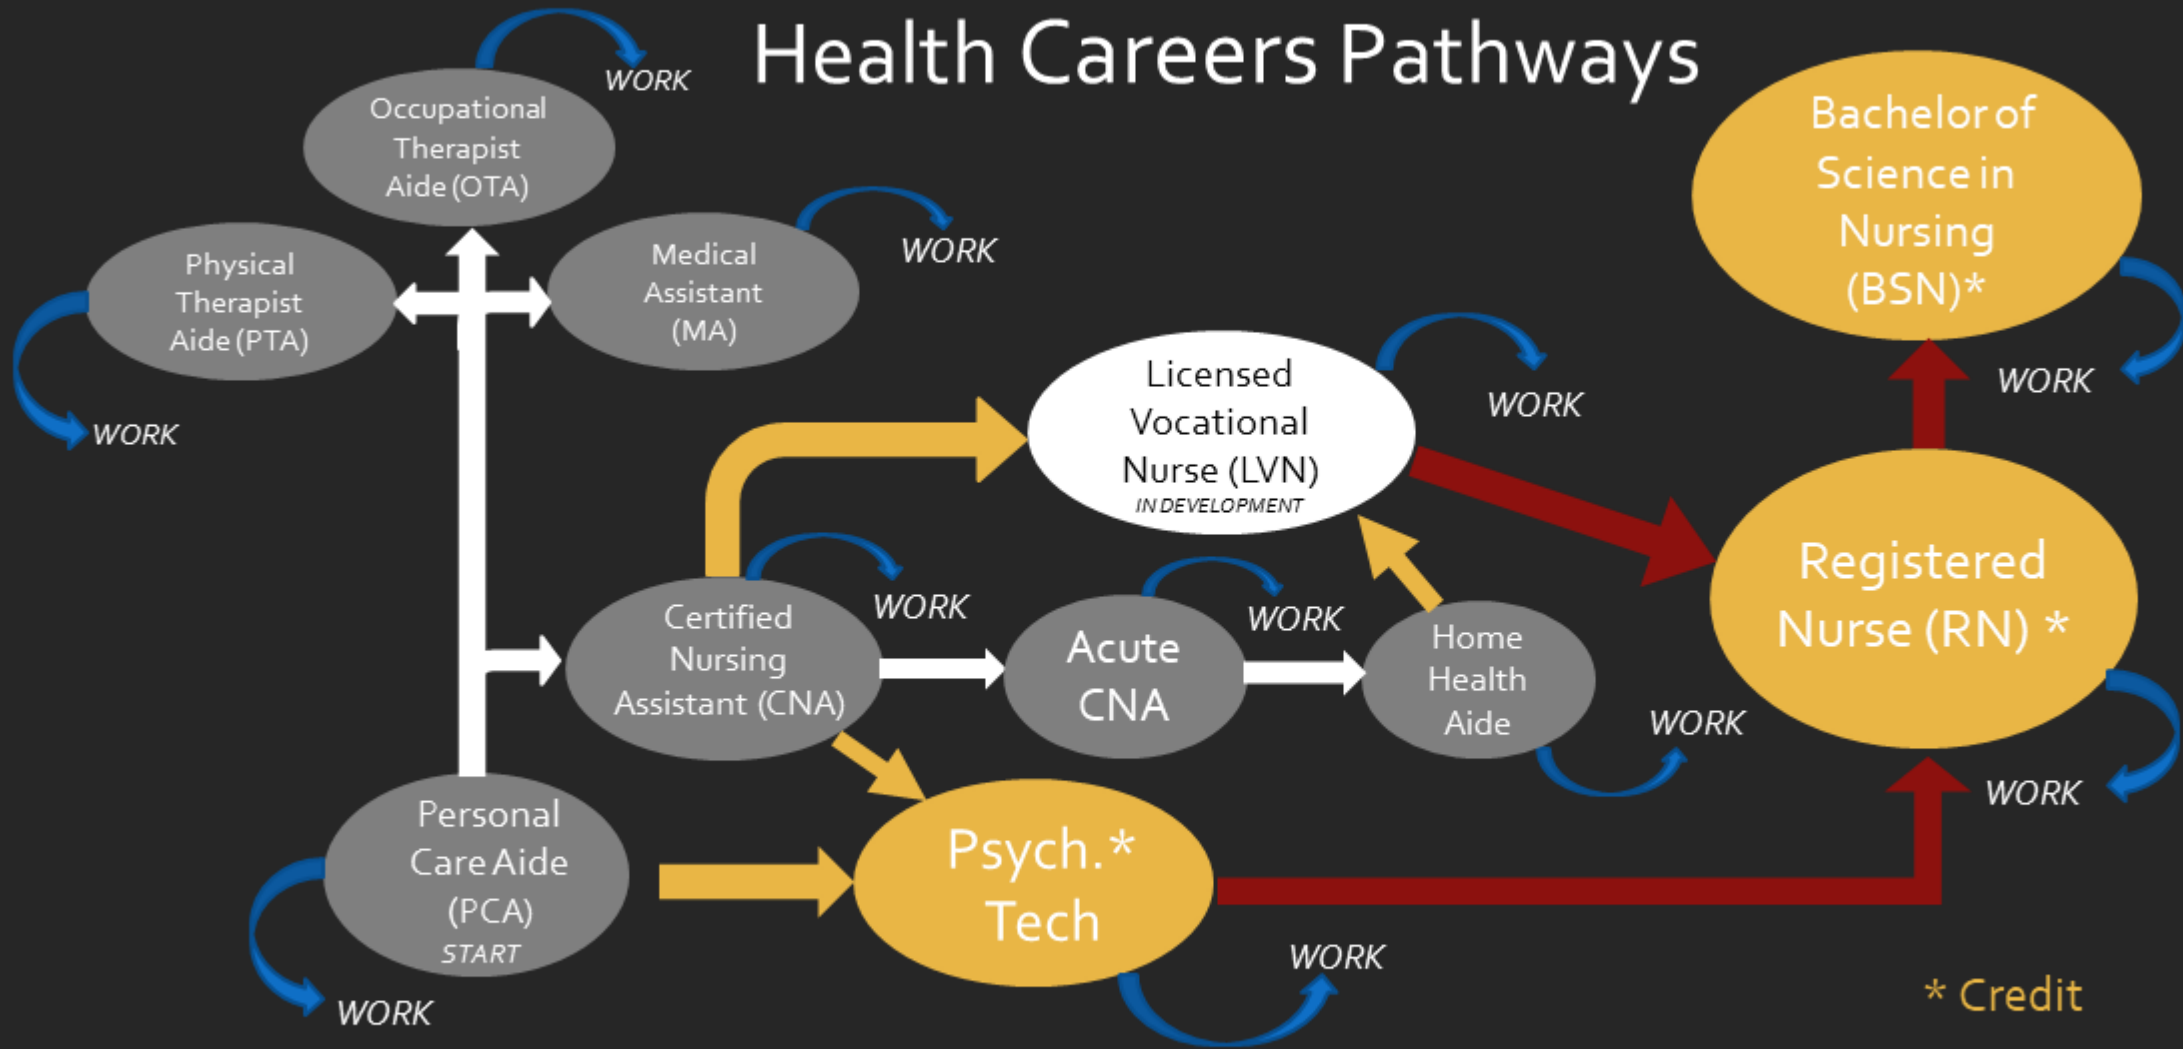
Health Careers Pathways

Occupational Therapist Aide (OTA)

WORK

Physical Therapist Aide (PTA)

WORK

Medical Assistant (MA)

WORK

Bachelor of Science in Nursing (BSN)*

WORK

Licensed Vocational Nurse (LVN)
IN DEVELOPMENT

WORK

Registered Nurse (RN) *

Certified Nursing Assistant (CNA)

WORK

Acute CNA

WORK

Home Health Aide

WORK

WORK

Personal Care Aide (PCA)
START

WORK

Psych.* Tech

WORK

* Credit